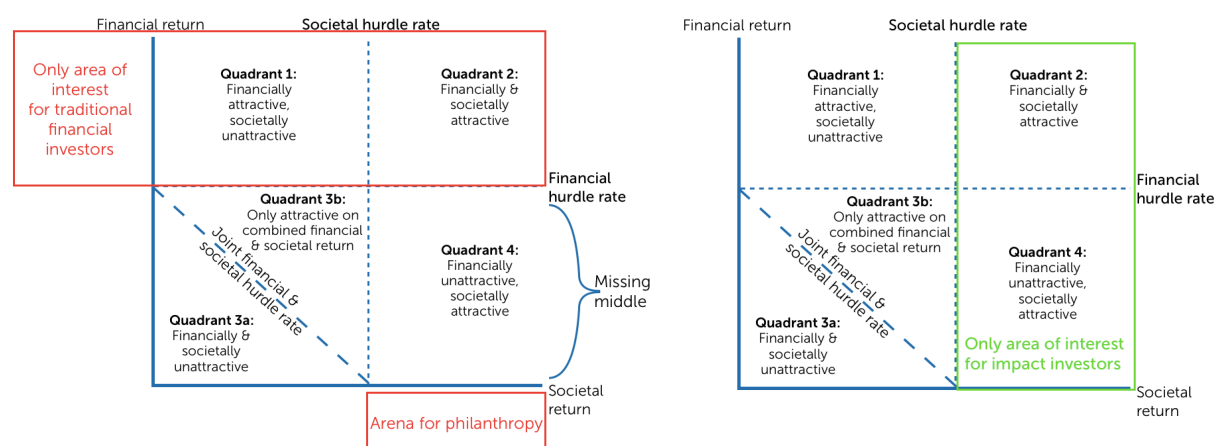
Financial return

Societal hurdle rate

Only area of interest for traditional financial investors

**Quadrant 1:** Financially attractive, societally unattractive

**Quadrant 2:** Financially & societally attractive

Financial hurdle rate

**Quadrant 3b:** Only attractive on combined financial & societal return

Joint financial & societal hurdle rate

**Quadrant 4:** Financially unattractive, societally attractive

Missing middle

**Quadrant 3a:** Financially & societally unattractive

Societal return

Arena for philanthropy

Financial return

Societal hurdle rate

**Quadrant 1:** Financially attractive, societally unattractive

**Quadrant 2:** Financially & societally attractive

Financial hurdle rate

**Quadrant 3b:** Only attractive on combined financial & societal return

Joint financial & societal hurdle rate

**Quadrant 4:** Financially unattractive, societally attractive

**Quadrant 3a:** Financially & societally unattractive

Only area of interest for impact investors

Societal return